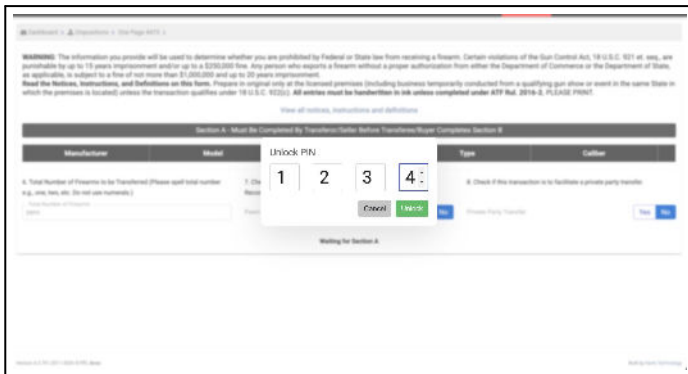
Dashboard > Dispositions > One Page 4473 >

WARNING: The information you provide will be used to determine whether you are prohibited by Federal or State law from receiving a firearm. Certain violations of the Gun Control Act, 18 U.S.C. 921 et. seq., are punishable by up to 15 years imprisonment and/or up to a $250,000 fine. Any person who exports a firearm without a proper authorization from either the Department of Commerce or the Department of State, as applicable, is subject to a fine of not more than $1,000,000 and up to 20 years imprisonment.
Read the Notices, Instructions, and Definitions on this form. Prepare in original only at the licensed premises (including business temporarily conducted from a qualifying gun show or event in the same State in which the premises is located) unless the transaction qualifies under 18 U.S.C. 922(c). All entries must be handwritten in ink unless completed under ATF Rul. 2016-2. PLEASE PRINT.

View all notices, instructions and definitions

Section A - Must Be Completed By Transferor/Seller Before Transferee/Buyer Completes Section B

| Manufacturer | Model | | Type | Caliber |
|---|---|---|---|---|

6. Total Number of Firearms to be Transferred (Please spell total number e.g., one, two, etc. Do not use numerals.)

Total Number of Firearms

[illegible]

7. Che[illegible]

Rece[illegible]

Fuel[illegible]

8. Check if this transaction is to facilitate a private party transfer

Private Party Transfer

Yes No

No

Unlock PIN

1 2 3 4

Cancel Unlock

Waiting for Section A

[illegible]

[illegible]